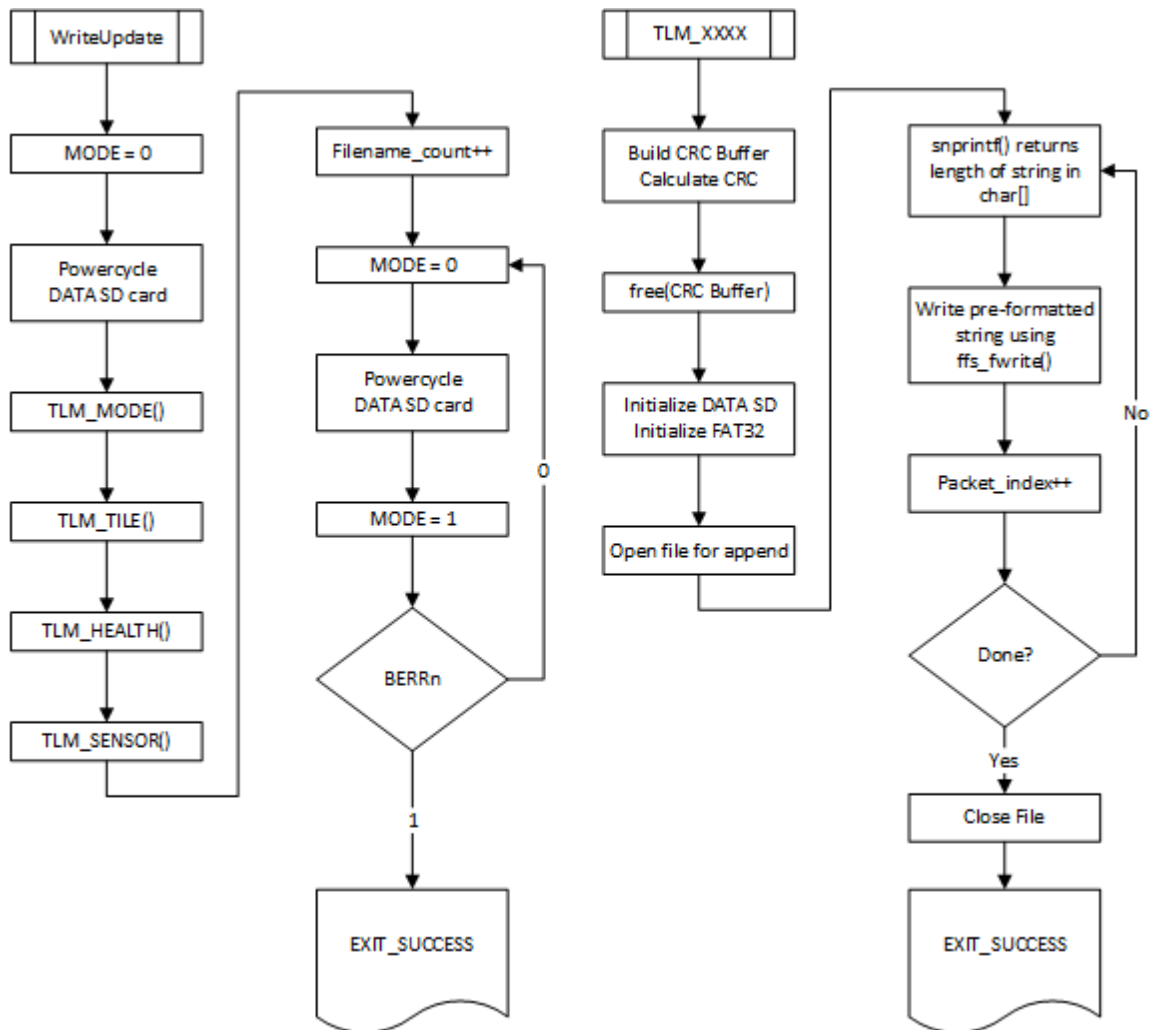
WriteUpdate

MODE = 0

Powercycle DATA SD card

TLM_MODE()

TLM_TILE()

TLM_HEALTH()

TLM_SENSOR()

Filename_count++

MODE = 0

Powercycle DATA SD card

MODE = 1

BERRn

0

1

EXIT_SUCCESS

TLM_XXXX

Build CRC Buffer Calculate CRC

free(CRC Buffer)

Initialize DATA SD Initialize FAT32

Open file for append

snprintf() returns length of string in char[]

Write pre-formatted string using ffs_fwrite()

Packet_index++

Done?

No

Yes

Close File

EXIT_SUCCESS